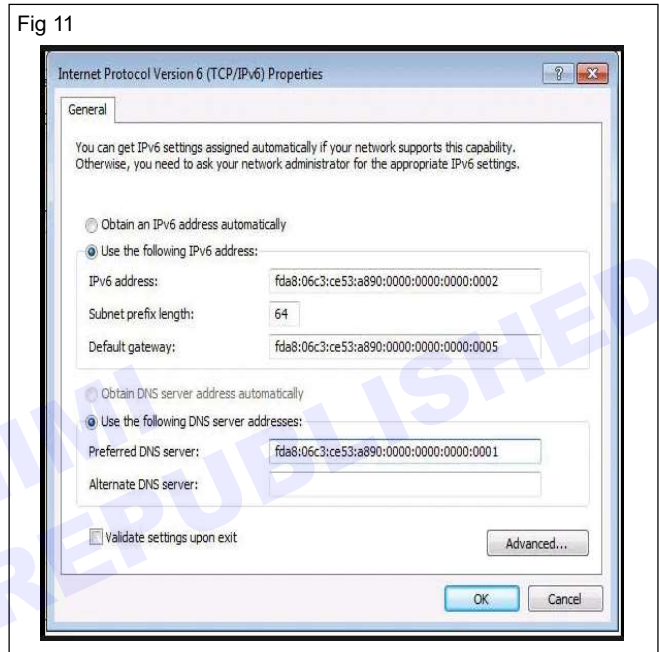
Fig 11

Internet Protocol Version 6 (TCP/IPv6) Properties

?

General

You can get IPv6 settings assigned automatically if your network supports this capability. Otherwise, you need to ask your network administrator for the appropriate IPv6 settings.

Obtain an IPv6 address automatically

Use the following IPv6 address:

IPv6 address: fda8:06c3:ce53:a890:0000:0000:0000:0002

Subnet prefix length: 64

Default gateway: fda8:06c3:ce53:a890:0000:0000:0000:0005

Obtain DNS server address automatically

Use the following DNS server addresses:

Preferred DNS server: fda8:06c3:ce53:a890:0000:0000:0000:0001

Alternate DNS server:

Validate settings upon exit

Advanced...

OK

Cancel

NIMI REPUBLISHED